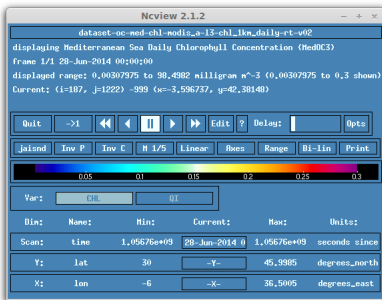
Ncview 2.1.2

dataset-oc-med-chl-modis_a-l3-chl_1km_daily-rt-v02

displaying Mediterranean Sea Daily Chlorophyll Concentration (MedOC3)

frame 1/1 28-Jun-2014 00:00:00

displayed range: 0.00307975 to 98.4982 milligram m^-3 (0.00307975 to 0.3 shown)

Current: (i=187, j=1222) -999 (x=-3.596737, y=42.38148)

Quit ->1 Edit ? Delay: Opts

jaisnd Inv P Inv C M 1/5 Linear Axes Range Bi-lin Print

0.05 0.1 0.15 0.2 0.25 0.3

Var: CHL QI

| Dim: | Name: | Min: | Current: | Max: | Units: |
|---|---|---|---|---|---|
| Scan: | time | 1.05676e+09 | 28-Jun-2014 0 | 1.05676e+09 | seconds since |
| Y: | lat | 30 | -Y- | 45.9985 | degrees_north |
| X: | lon | -6 | -X- | 36.5005 | degrees_east |